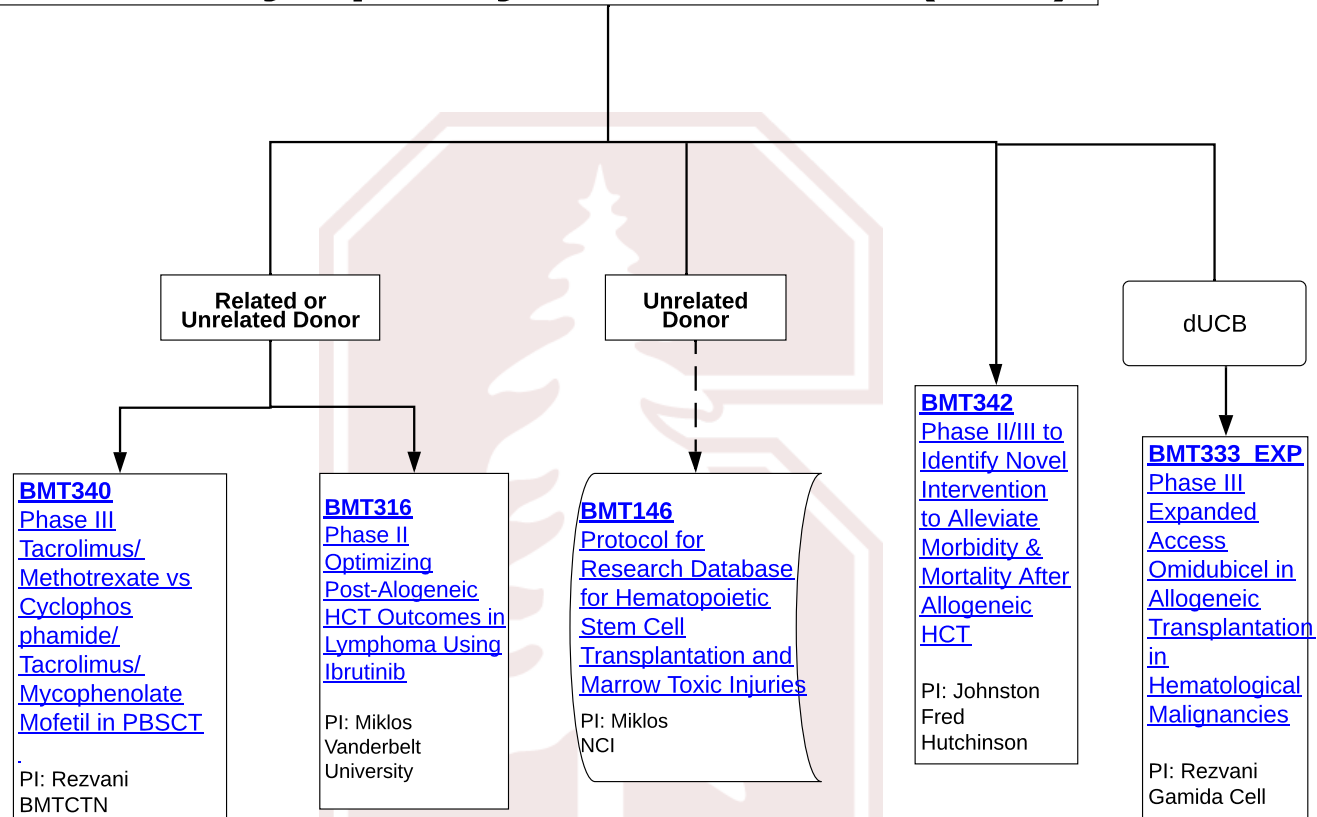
Related or Unrelated Donor

Unrelated Donor

dUCB

BMT340
Phase III Tacrolimus/ Methotrexate vs Cyclophos phamide/ Tacrolimus/ Mycophenolate Mofetil in PBSCT

PI: Rezvani
BMTCTN

BMT316
Phase II Optimizing Post-Alogeneic HCT Outcomes in Lymphoma Using Ibrutinib

PI: Miklos
Vanderbelt University

BMT146
Protocol for Research Database for Hematopoietic Stem Cell Transplantation and Marrow Toxic Injuries

PI: Miklos
NCI

BMT342
Phase II/III to Identify Novel Intervention to Alleviate Morbidity & Mortality After Allogeneic HCT

PI: Johnston
Fred Hutchinson

BMT333_EXP
Phase III Expanded Access Omidubicel in Allogeneic Transplantation in Hematological Malignancies

PI: Rezvani
Gamida Cell